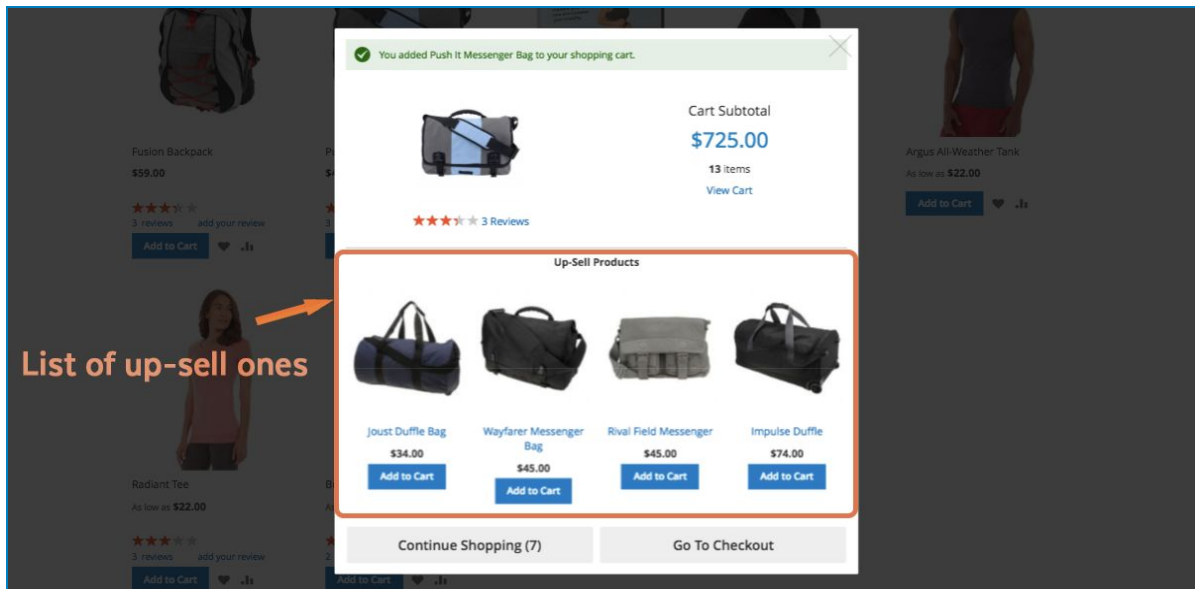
Fusion Backpack
$59.00
3 reviews add your review
Add to Cart

Radiant Tee
As low as $22.00
3 reviews add your review
Add to Cart

Argus All-Weather Tank
As low as $22.00
Add to Cart

You added Push It Messenger Bag to your shopping cart.

Cart Subtotal
$725.00
13 items
View Cart

3 Reviews

List of up-sell ones

Up-Sell Products

Joust Duffle Bag
$34.00
Add to Cart

Wayfarer Messenger Bag
$45.00
Add to Cart

Rival Field Messenger
$45.00
Add to Cart

Impulse Duffle
$74.00
Add to Cart

Continue Shopping (7)

Go To Checkout